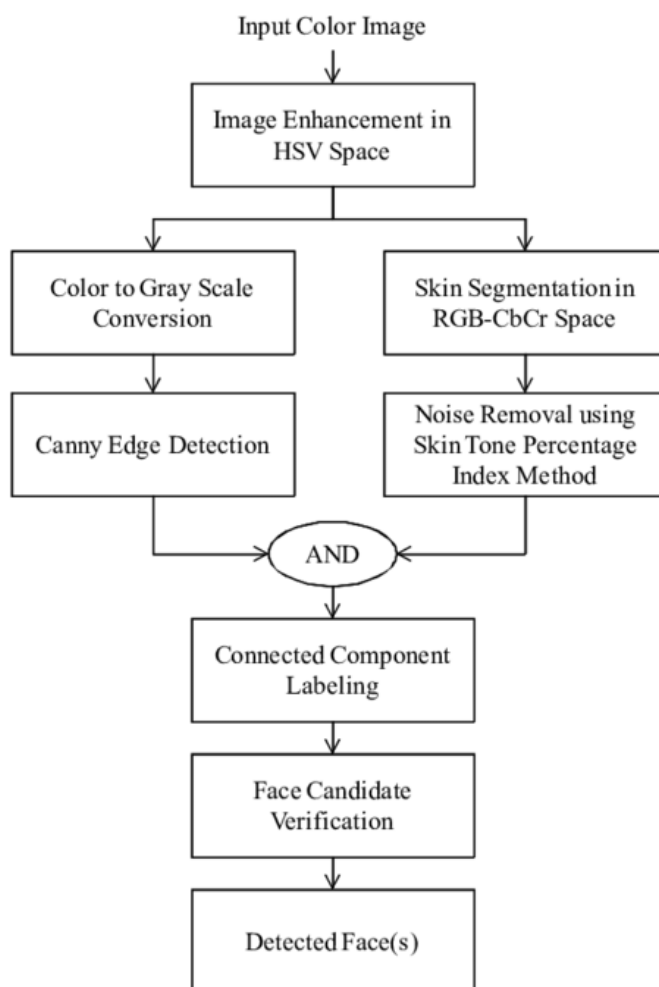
Input Color Image

Image Enhancement in HSV Space

Color to Gray Scale Conversion

Skin Segmentation in RGB-CbCr Space

Canny Edge Detection

Noise Removal using Skin Tone Percentage Index Method

AND

Connected Component Labeling

Face Candidate Verification

Detected Face(s)